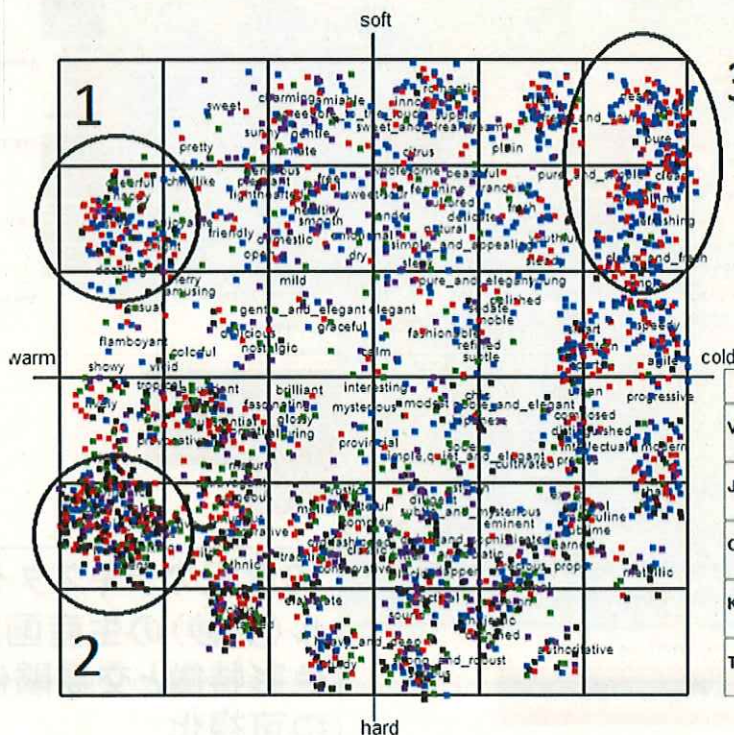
soft

1

3

sweet charming amiable innocent romantic

pretty sunny gentle intimate sweet_and_dreamy clean

citrus plain

cheerful childlike pleasant fresh wholesome beautiful pure_and_simple

friendly domestic smooth emotional tender delicate natural

open dry simple_and_appealing

merry amusing mild pure_and_elegant young

gentle_and_elegant elegant polished noble

casual graceful fashionable refined

flamboyant colorful nostalgic calm subtle

warm

showy vivid

tropical

brilliant interesting modest noble_and_elegant

fascinating glossy mysterious composed

provincial distinguished

simple_quiet_and_elegant intellectual modern

cultivated

complex

mature

sober_and_mysterious eminent

traditional conservative chic

ethnic dapper

metallic

elaborate

strong_and_robust

2

hard

cold

pure

refreshing

clean_and_fresh

speedy

agile

progressive

masculine

sublime

proper

wild

sturdy

robust

authoritative